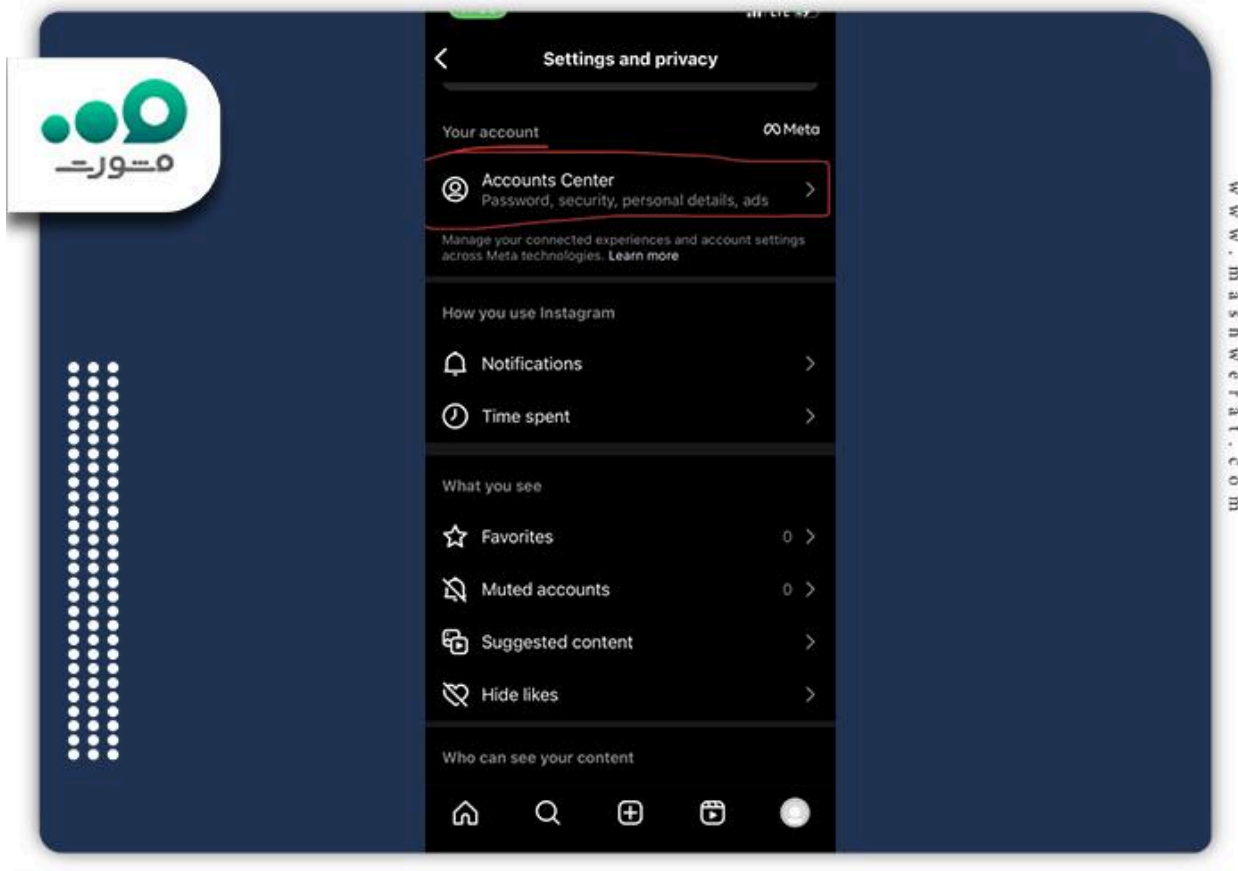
مشورت

Settings and privacy

Your account

Meta

Accounts Center
Password, security, personal details, ads

Manage your connected experiences and account settings across Meta technologies. Learn more

How you use Instagram

Notifications

Time spent

What you see

Favorites 0

Muted accounts 0

Suggested content

Hide likes

Who can see your content

www.mashwerat.com